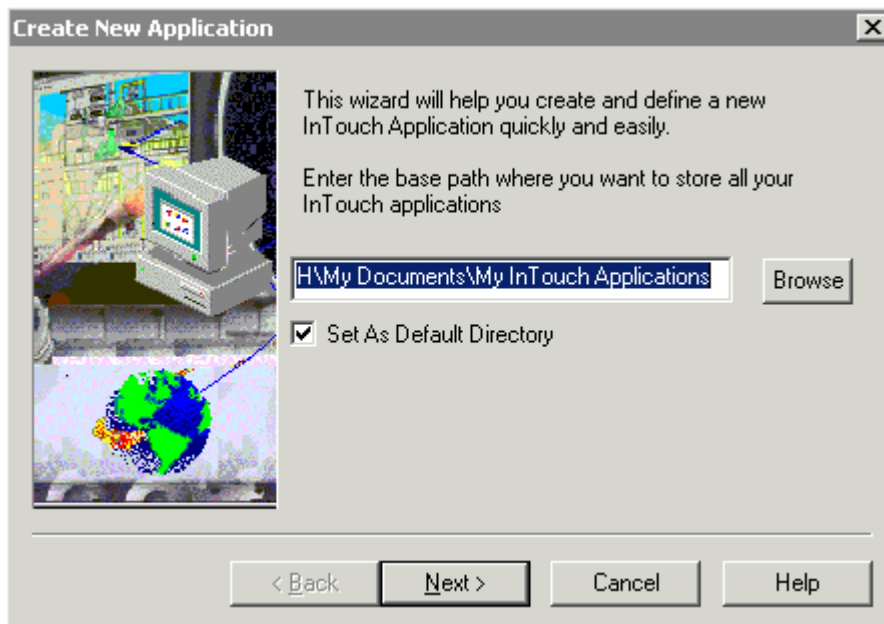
Create New Application

This wizard will help you create and define a new InTouch Application quickly and easily.

Enter the base path where you want to store all your InTouch applications

H\My Documents\My InTouch Applications

Browse

Set As Default Directory

< Back

Next >

Cancel

Help